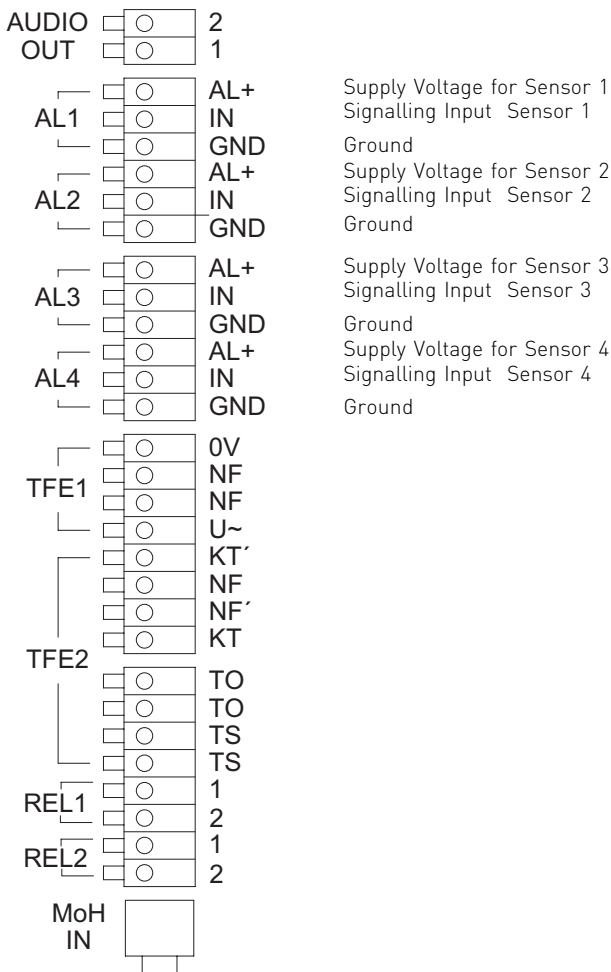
AUDIO OUT
2
1

AL1
AL+ Supply Voltage for Sensor 1
IN Signalling Input Sensor 1
GND Ground

AL2
AL+ Supply Voltage for Sensor 2
IN Signalling Input Sensor 2
GND Ground

AL3
AL+ Supply Voltage for Sensor 3
IN Signalling Input Sensor 3
GND Ground

AL4
AL+ Supply Voltage for Sensor 4
IN Signalling Input Sensor 4
GND Ground

TFE1
0V
NF
NF
U~

TFE2
KT´
NF
NF´
KT
TO
TO
TS
TS

REL1
1
2

REL2
1
2

MoH IN